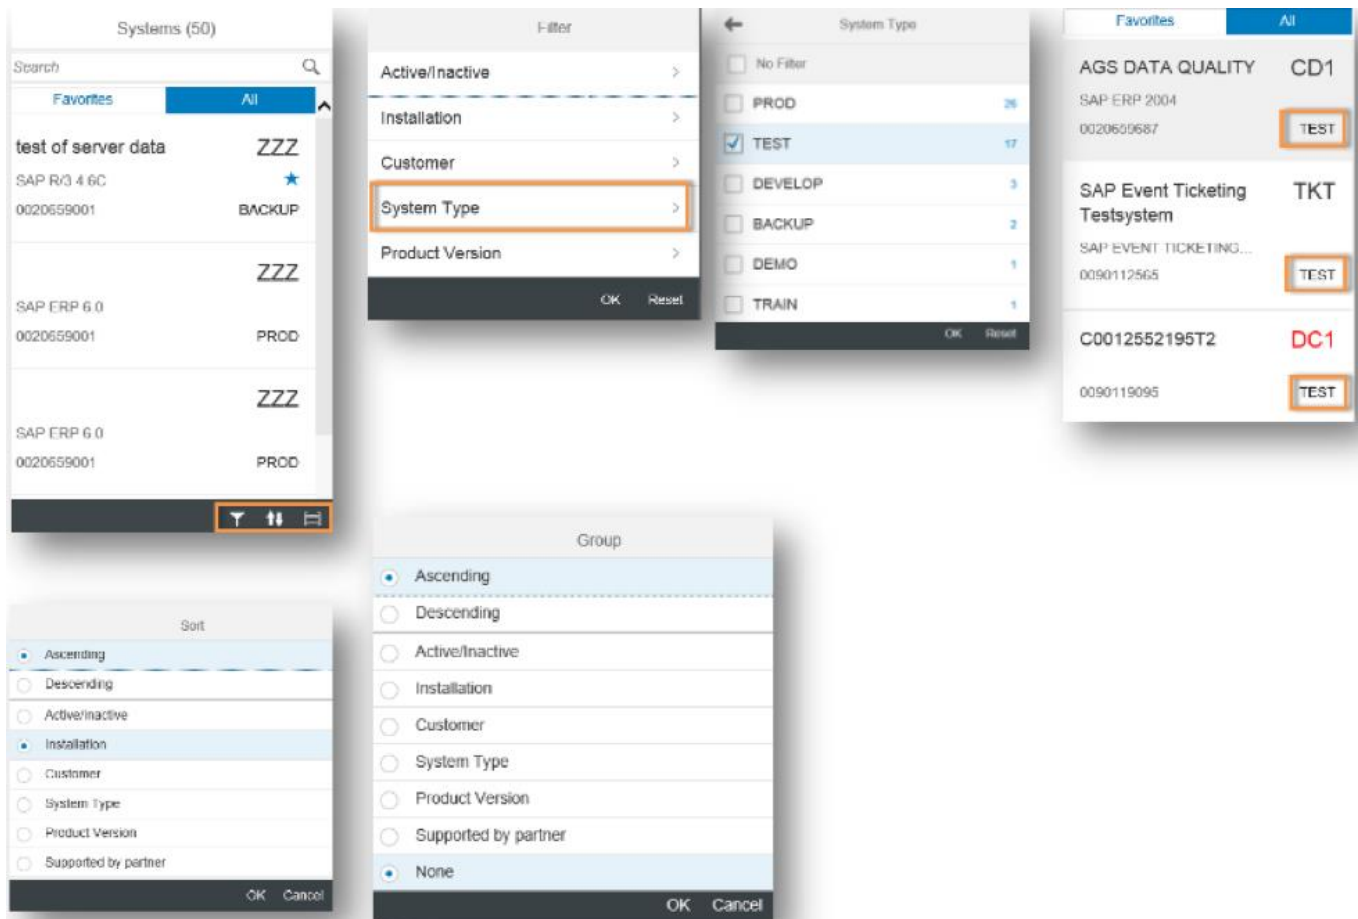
Systems (50)

Search

Favorites | All

test of server data ZZZ
SAP R/3 4.6C ★
0020659001 BACKUP

ZZZ
SAP ERP 6.0
0020659001 PROD

ZZZ
SAP ERP 6.0
0020659001 PROD

Filter

Active/Inactive >
Installation >
Customer >
System Type >
Product Version >

OK Reset

System Type

No Filter
PROD 26
TEST 17
DEVELOP 3
BACKUP 2
DEMO 1
TRAIN 1

OK Reset

Favorites | All

AGS DATA QUALITY CD1
SAP ERP 2004
0020659687 TEST

SAP Event Ticketing Testsystem TKT
SAP EVENT TICKETING...
0090112565 TEST

C0012552195T2 DC1
0090119095 TEST

Sort

Ascending
Descending
Active/Inactive
Installation
Customer
System Type
Product Version
Supported by partner

OK Cancel

Group

Ascending
Descending
Active/Inactive
Installation
Customer
System Type
Product Version
Supported by partner
None

OK Cancel